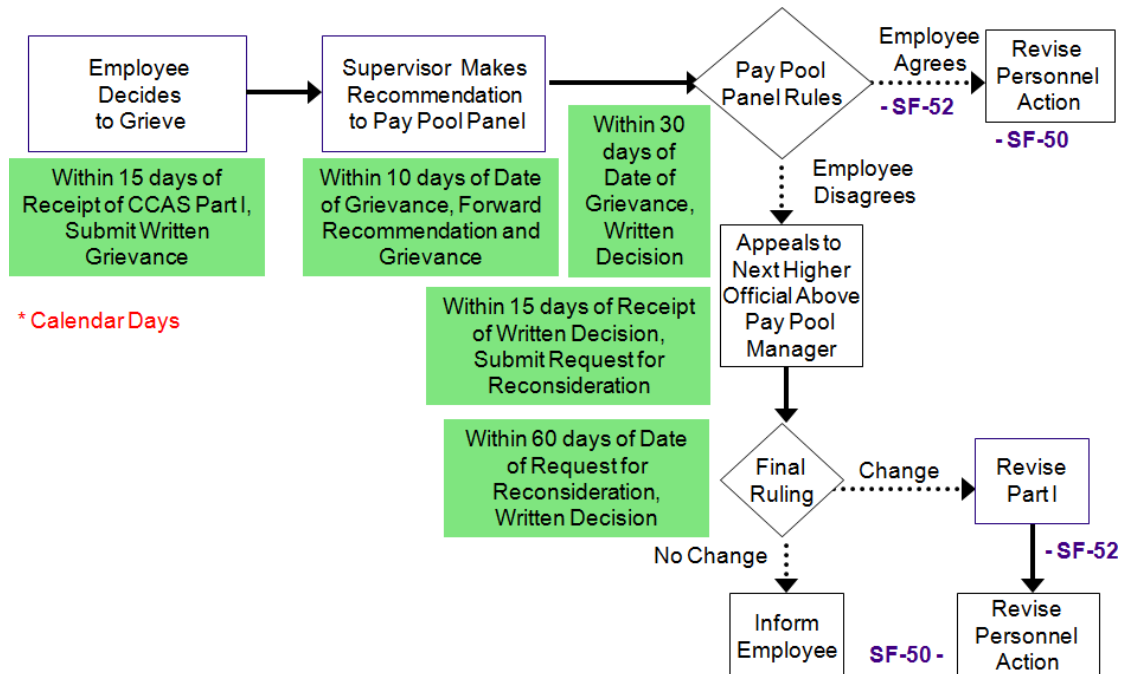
Employee Decides to Grieve

Supervisor Makes Recommendation to Pay Pool Panel

Pay Pool Panel Rules

Employee Agrees

Revise Personnel Action

- SF-52

- SF-50

Within 15 days of Receipt of CCAS Part I, Submit Written Grievance

Within 10 days of Date of Grievance, Forward Recommendation and Grievance

Within 30 days of Date of Grievance, Written Decision

Employee Disagrees

Appeals to Next Higher Official Above Pay Pool Manager

* Calendar Days

Within 15 days of Receipt of Written Decision, Submit Request for Reconsideration

Within 60 days of Date of Request for Reconsideration, Written Decision

Final Ruling

Change

Revise Part I

- SF-52

No Change

Inform Employee

SF-50 -

Revise Personnel Action